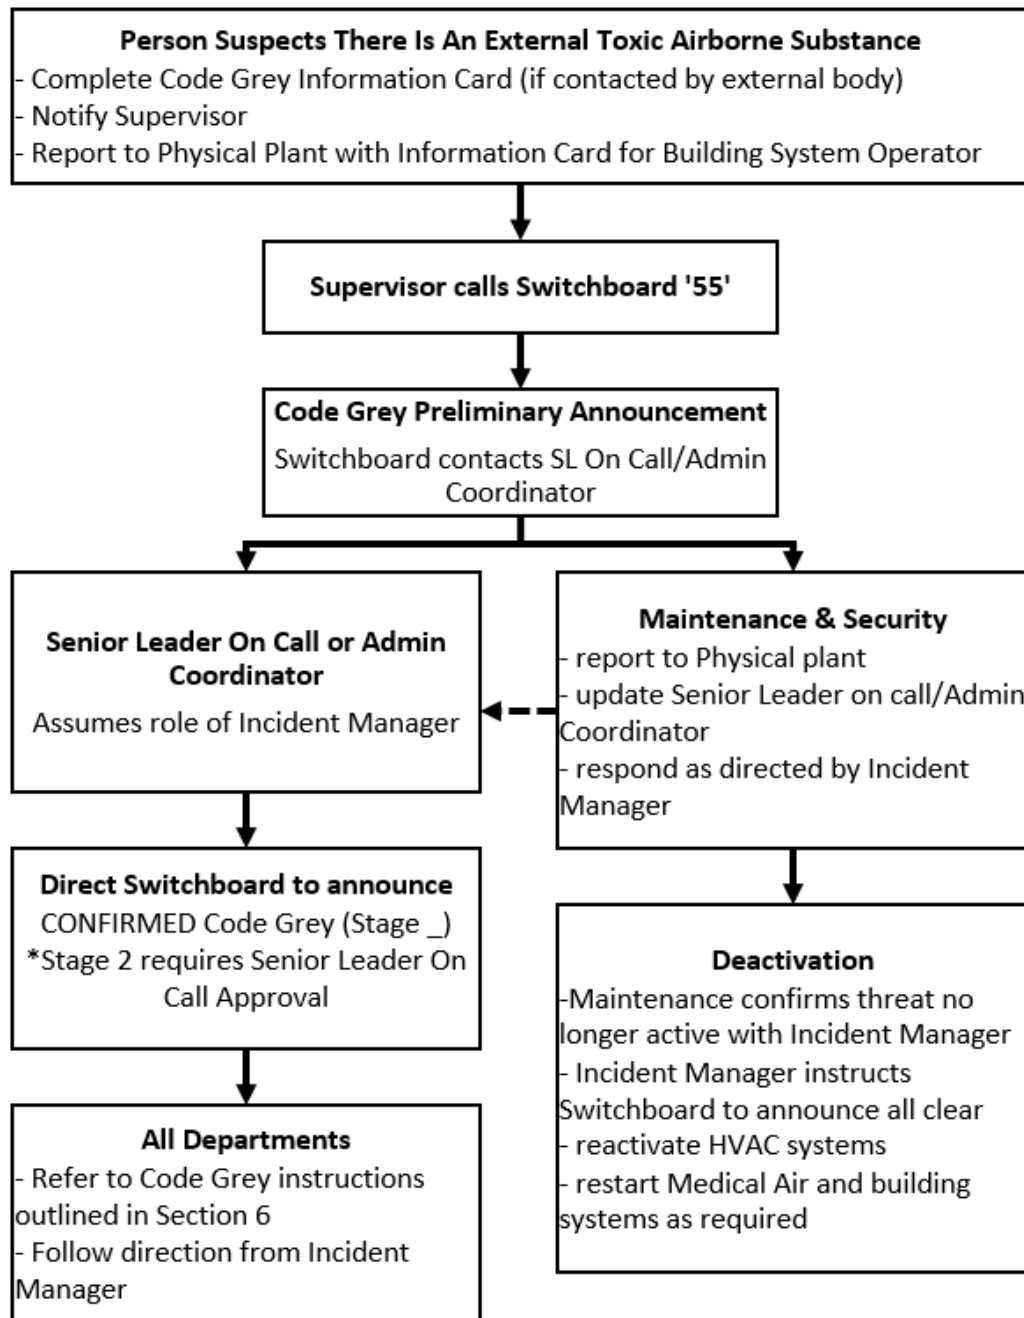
Person Suspects There Is An External Toxic Airborne Substance
- Complete Code Grey Information Card (if contacted by external body)
- Notify Supervisor
- Report to Physical Plant with Information Card for Building System Operator

Supervisor calls Switchboard '55'

Code Grey Preliminary Announcement
Switchboard contacts SL On Call/Admin Coordinator

Senior Leader On Call or Admin Coordinator
Assumes role of Incident Manager

Maintenance & Security
- report to Physical plant
- update Senior Leader on call/Admin Coordinator
- respond as directed by Incident Manager

Direct Switchboard to announce
CONFIRMED Code Grey (Stage _)
*Stage 2 requires Senior Leader On Call Approval

Deactivation
-Maintenance confirms threat no longer active with Incident Manager
- Incident Manager instructs Switchboard to announce all clear
- reactivate HVAC systems
- restart Medical Air and building systems as required

All Departments
- Refer to Code Grey instructions outlined in Section 6
- Follow direction from Incident Manager